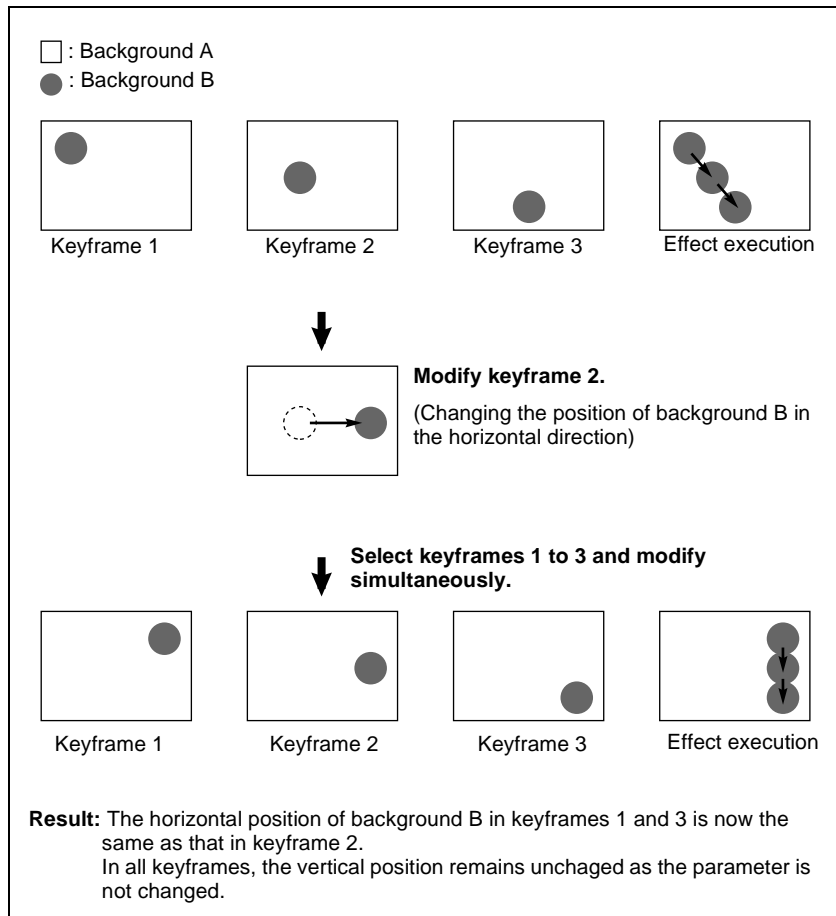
: Background A
: Background B

Keyframe 1
Keyframe 2
Keyframe 3
Effect execution

**Modify keyframe 2.**

(Changing the position of background B in the horizontal direction)

**Select keyframes 1 to 3 and modify simultaneously.**

Keyframe 1
Keyframe 2
Keyframe 3
Effect execution

**Result:** The horizontal position of background B in keyframes 1 and 3 is now the same as that in keyframe 2.
In all keyframes, the vertical position remains unchaged as the parameter is not changed.